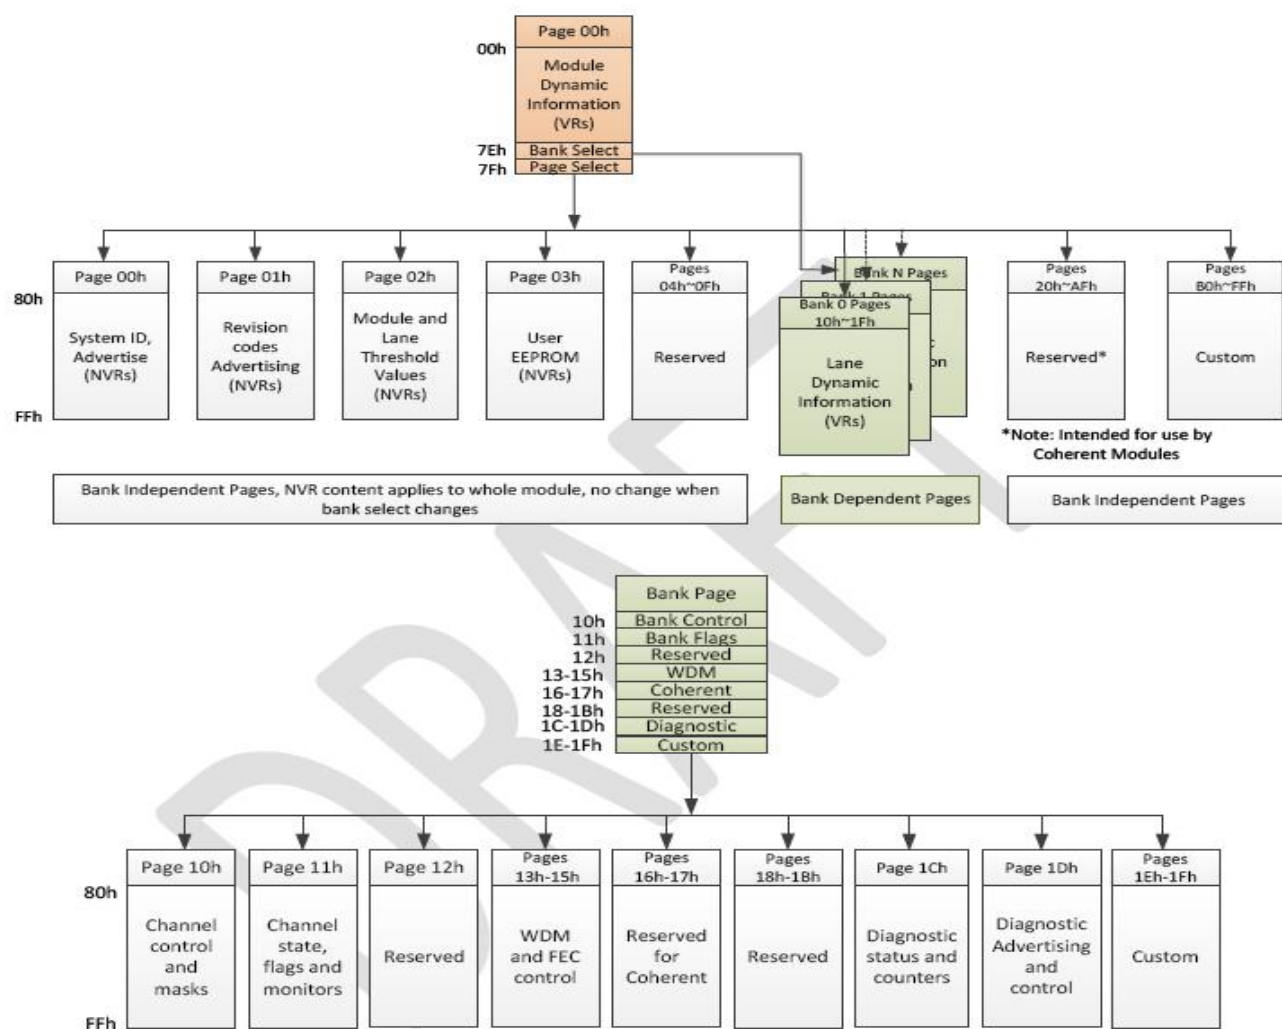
Page 00h
00h
Module Dynamic Information (VRs)
7Eh Bank Select
7Fh Page Select

80h
FFh

Page 00h
System ID, Advertise (NVRs)

Page 01h
Revision codes Advertising (NVRs)

Page 02h
Module and Lane Threshold Values (NVRs)

Page 03h
User EEPROM (NVRs)

Pages 04h~0Fh
Reserved

Bank N Pages
Bank 1 Pages
Bank 0 Pages 10h~1Fh
Lane Dynamic Information (VRs)

Pages 20h~AFh
Reserved*

Pages B0h~FFh
Custom

*Note: Intended for use by Coherent Modules

Bank Independent Pages, NVR content applies to whole module, no change when bank select changes

Bank Dependent Pages

Bank Independent Pages

Bank Page
10h Bank Control
11h Bank Flags
12h Reserved
13-15h WDM
16-17h Coherent
18-1Bh Reserved
1C-1Dh Diagnostic
1E-1Fh Custom

80h
FFh

Page 10h
Channel control and masks

Page 11h
Channel state, flags and monitors

Page 12h
Reserved

Pages 13h-15h
WDM and FEC control

Pages 16h-17h
Reserved for Coherent

Pages 18h-1Bh
Reserved

Page 1Ch
Diagnostic status and counters

Page 1Dh
Diagnostic Advertising and control

Pages 1Eh-1Fh
Custom

DRAFT